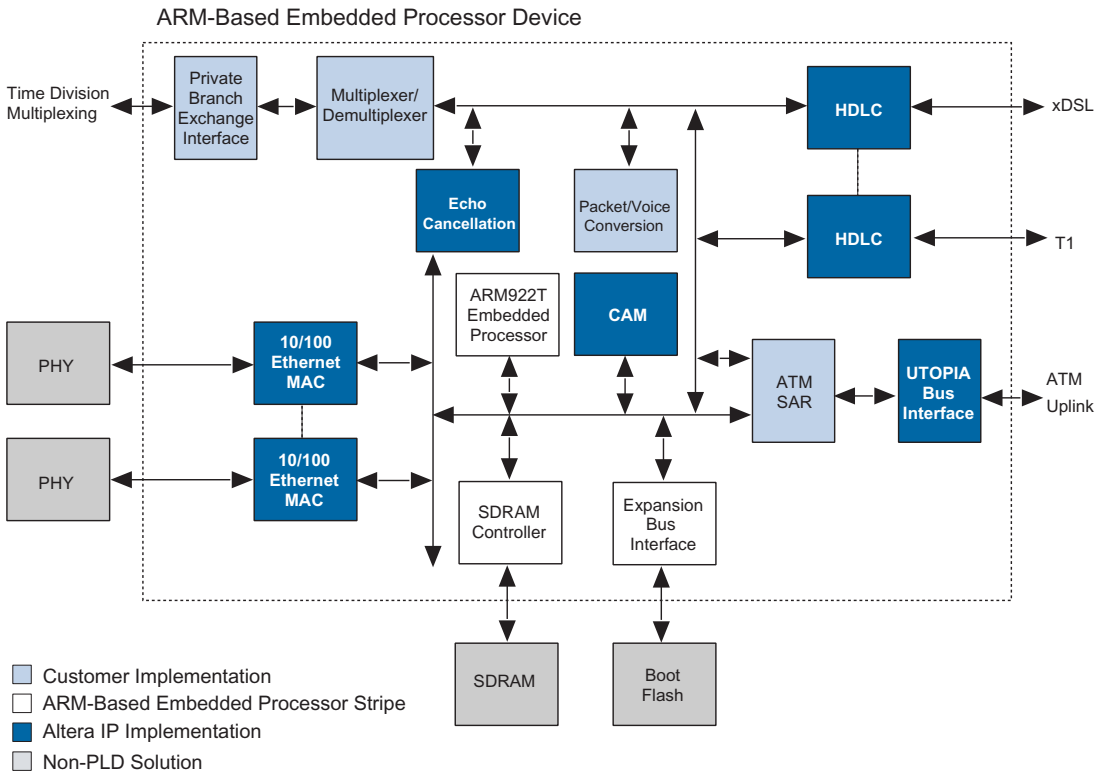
ARM-Based Embedded Processor Device

Time Division Multiplexing

Private Branch Exchange Interface

Multiplexer/ Demultiplexer

HDLC

xDSL

Echo Cancellation

Packet/Voice Conversion

HDLC

T1

ARM922T Embedded Processor

CAM

PHY

10/100 Ethernet MAC

ATM SAR

UTOPIA Bus Interface

ATM Uplink

PHY

10/100 Ethernet MAC

SDRAM Controller

Expansion Bus Interface

SDRAM

Boot Flash

Customer Implementation

ARM-Based Embedded Processor Stripe

Altera IP Implementation

Non-PLD Solution